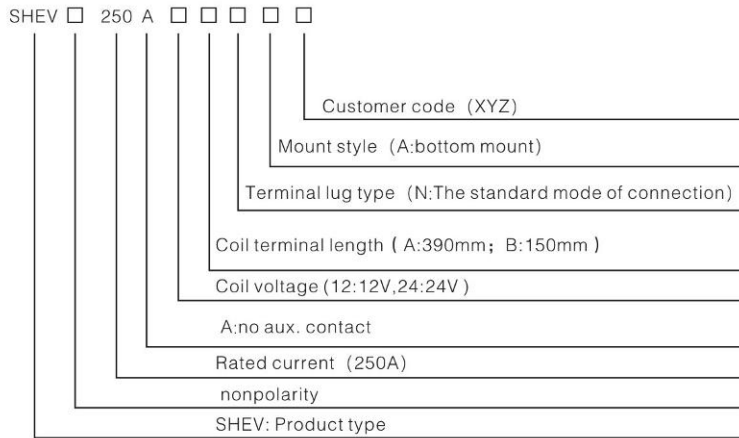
SHEV □ 250 A □ □ □ □ □

Customer code (XYZ)

Mount style (A:bottom mount)

Terminal lug type (N:The standard mode of connection)

Coil terminal length ( A:390mm; B:150mm )

Coil voltage (12:12V,24:24V )

A:no aux. contact

Rated current (250A)

nonpolarity

SHEV: Product type